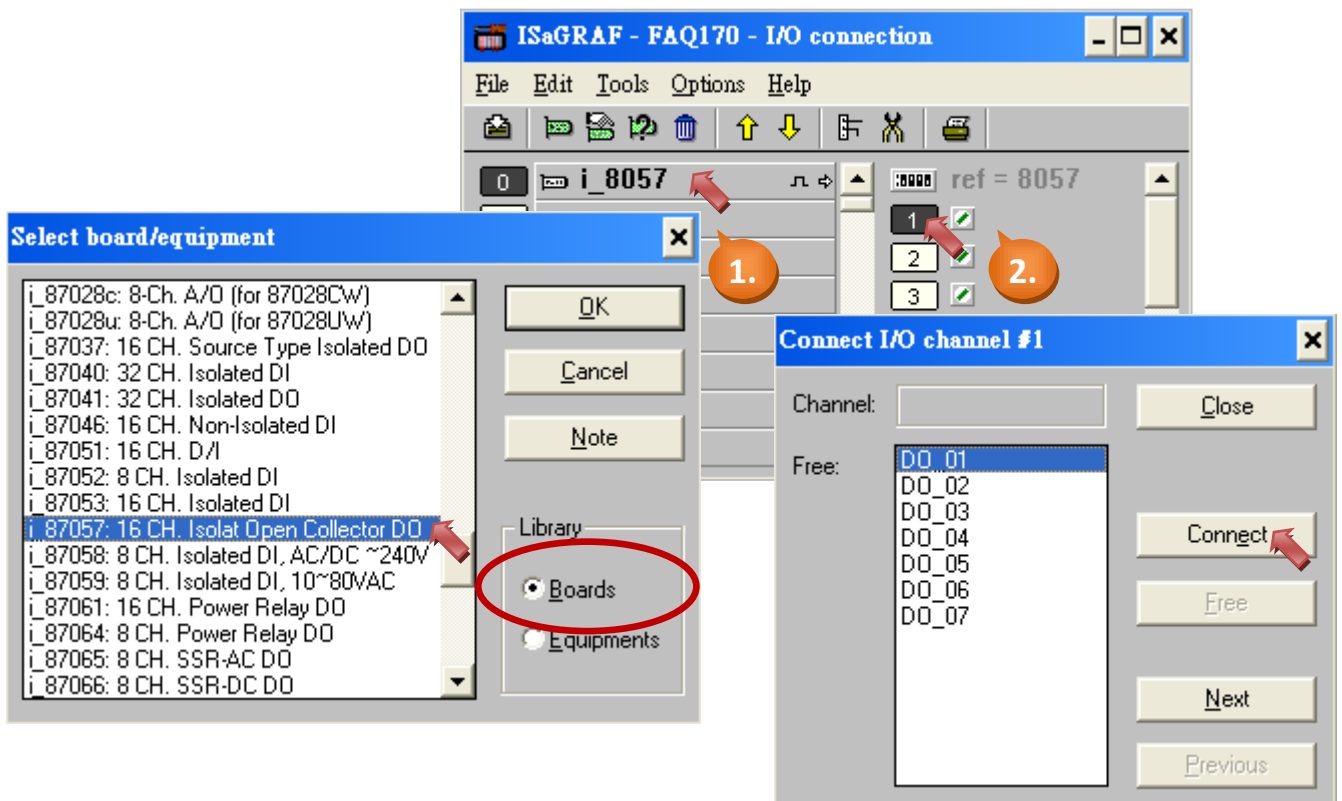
ISaGRAF - FAQ170 - I/O connection

File Edit Tools Options Help

0 i_8057

ref = 8057

1
2
3

1.

2.

Select board/equipment

i_87028c: 8-Ch. A/O (for 87028CW)
i_87028u: 8-Ch. A/O (for 87028UW)
i_87037: 16 CH. Source Type Isolated DO
i_87040: 32 CH. Isolated DI
i_87041: 32 CH. Isolated DO
i_87046: 16 CH. Non-Isolated DI
i_87051: 16 CH. D/I
i_87052: 8 CH. Isolated DI
i_87053: 16 CH. Isolated DI
i_87057: 16 CH. Isolat Open Collector DO
i_87058: 8 CH. Isolated DI, AC/DC ~240V
i_87059: 8 CH. Isolated DI, 10~80VAC
i_87061: 16 CH. Power Relay DO
i_87064: 8 CH. Power Relay DO
i_87065: 8 CH. SSR-AC DO
i_87066: 8 CH. SSR-DC DO

OK

Cancel

Note

Library

Boards

Equipments

Connect I/O channel #1

Channel:

Free:

DO_01
DO_02
DO_03
DO_04
DO_05
DO_06
DO_07

Close

Connect

Free

Next

Previous